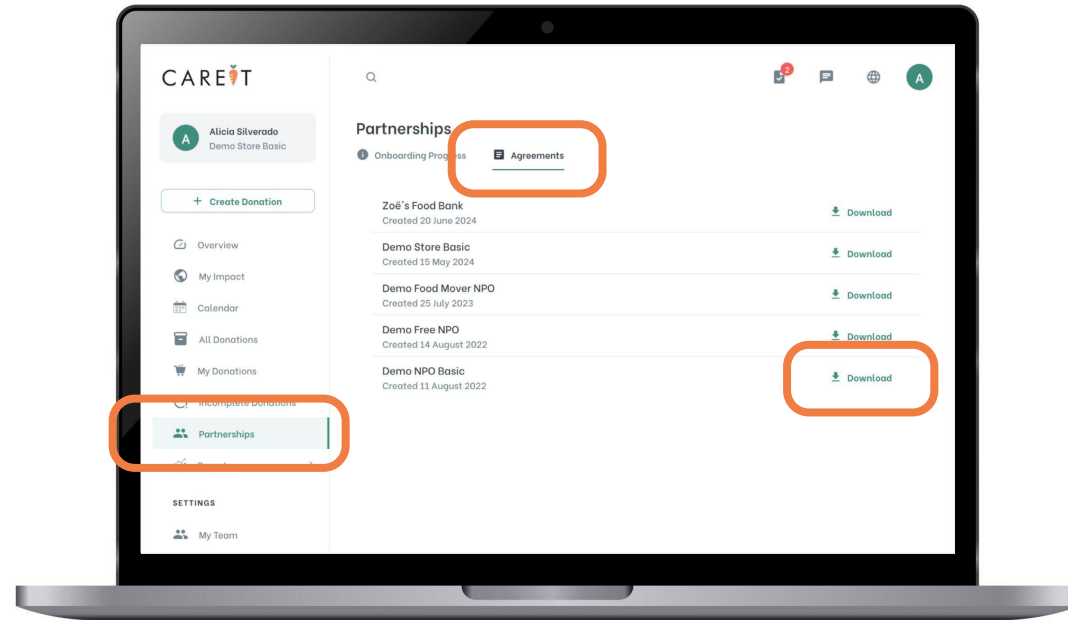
CAREIT

A Alicia Silverado
Demo Store Basic

+ Create Donation

Overview
My Impact
Calendar
All Donations
My Donations
Incomplete Donations
Partnerships
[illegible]

SETTINGS

My Team

2

A

Partnerships

Onboarding Progress Agreements

| | |
|---|---|
| Zoë's Food Bank<br>Created 20 June 2024 | Download |
| Demo Store Basic<br>Created 15 May 2024 | Download |
| Demo Food Mover NPO<br>Created 25 July 2023 | Download |
| Demo Free NPO<br>Created 14 August 2022 | Download |
| Demo NPO Basic<br>Created 11 August 2022 | Download |